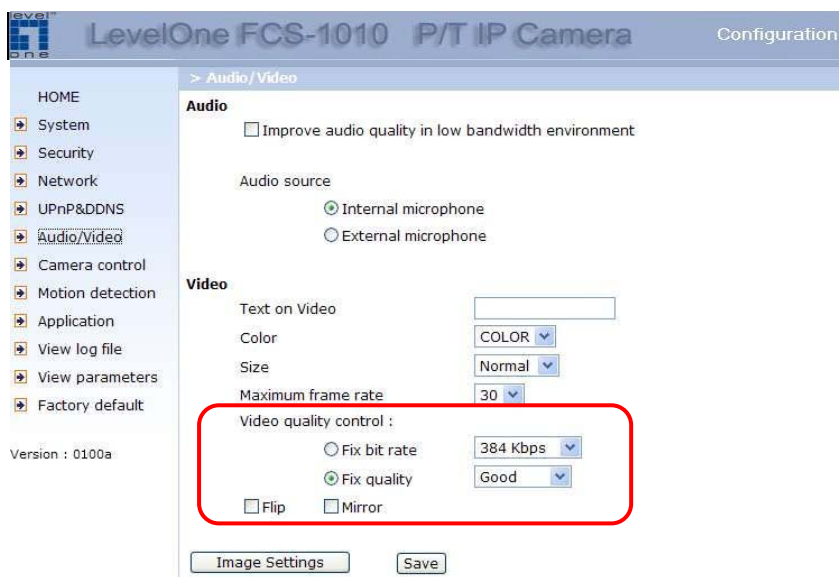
level one

LevelOne FCS-1010 P/T IP Camera

Configuration

> Audio/Video

HOME
System
Security
Network
UPnP&DDNS
Audio/Video
Camera control
Motion detection
Application
View log file
View parameters
Factory default

Version : 0100a

Audio

☐ Improve audio quality in low bandwidth environment

Audio source

◉ Internal microphone
○ External microphone

Video

Text on Video

Color COLOR

Size Normal

Maximum frame rate 30

Video quality control :

○ Fix bit rate 384 Kbps
◉ Fix quality Good

☐ Flip ☐ Mirror

Image Settings Save